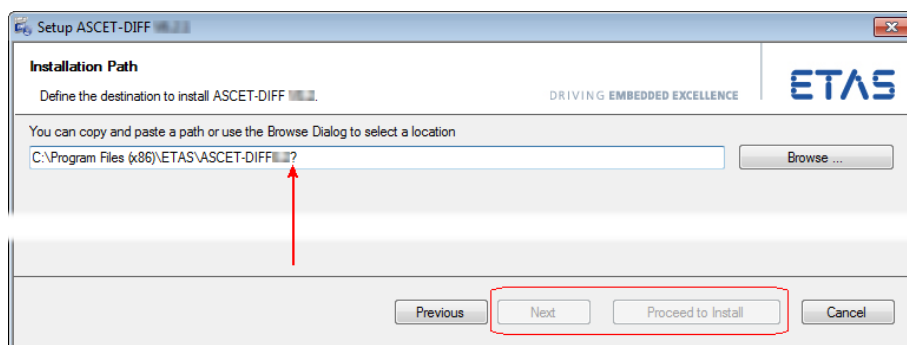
Setup ASCET-DIFF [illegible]

Installation Path

Define the destination to install ASCET-DIFF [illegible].

DRIVING EMBEDDED EXCELLENCE

ETAS

You can copy and paste a path or use the Browse Dialog to select a location

C:\Program Files (x86)\ETAS\ASCET-DIFF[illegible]?

Browse ...

Previous

Next

Proceed to Install

Cancel